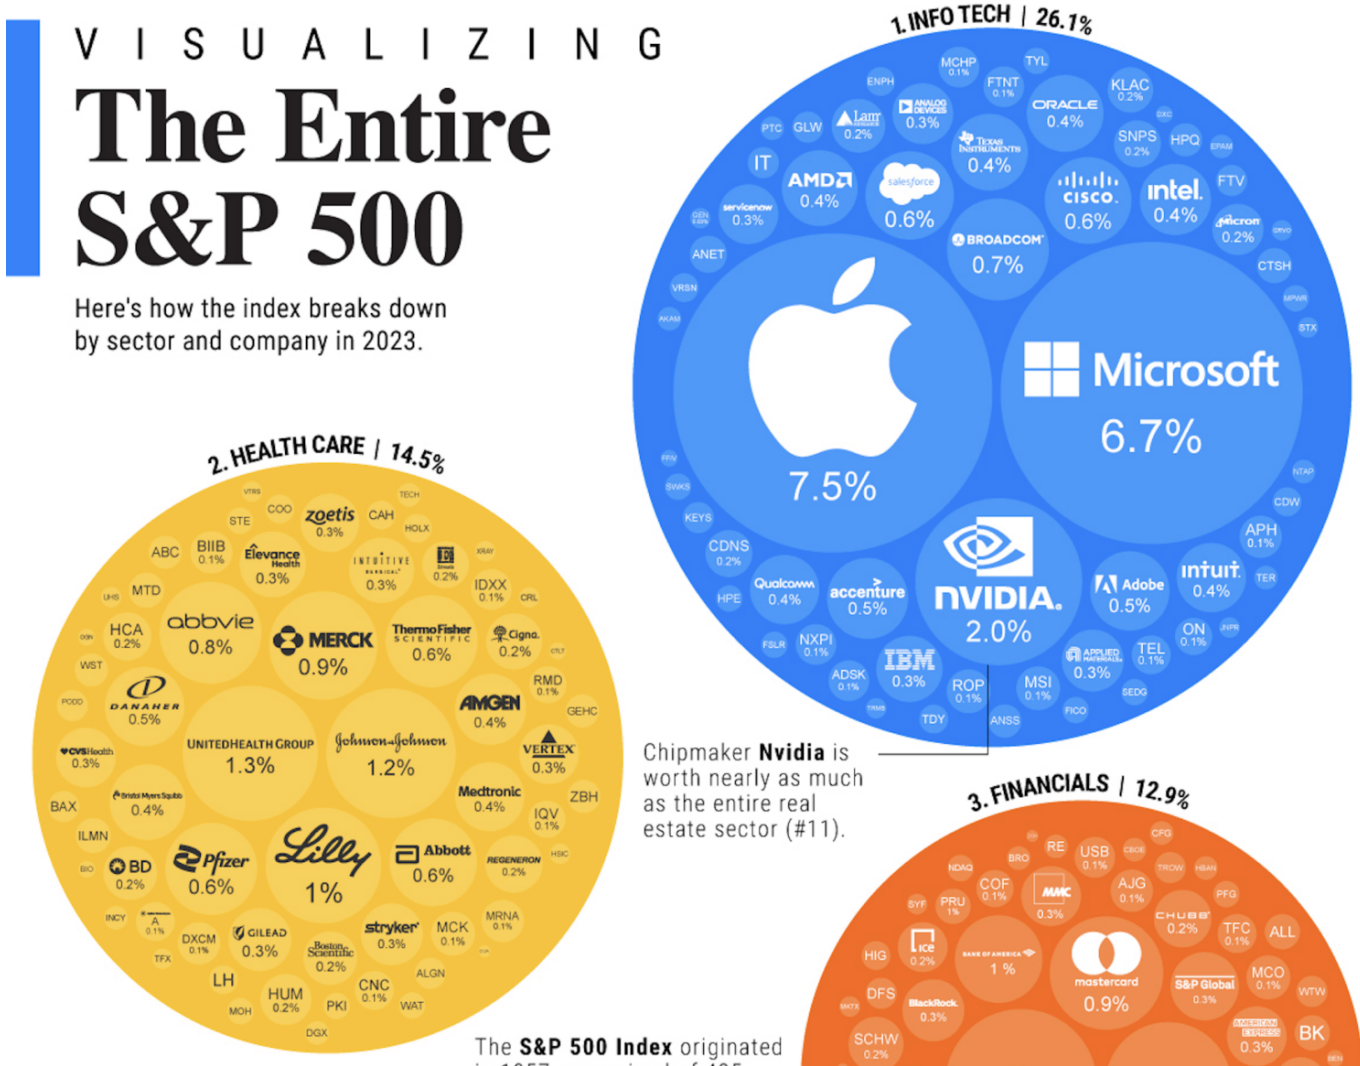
VISUALIZING

The Entire S&P 500

Here's how the index breaks down by sector and company in 2023.

1. INFO TECH | 26.1%

MCHP 0.1%
TYL
ENPH
FTNT 0.1%
KLAC 0.2%
ORACLE 0.4%
Lam 0.2%
ANALOG DEVICES 0.3%
PTC
GLW
Texas Instruments 0.4%
SNPS 0.2%
HPQ
IT
AMD 0.4%
salesforce 0.6%
cisco 0.6%
intel 0.4%
FTV
servicenow 0.3%
BROADCOM 0.7%
Micron 0.2%
ANET
CTSH
VRSN
Microsoft 6.7%
7.5%
KEYS
CDNS 0.2%
HPE
Qualcomm 0.4%
accenture 0.5%
NVIDIA. 2.0%
Adobe 0.5%
intuit 0.4%
APH 0.1%
CDW
TER
ON 0.1%
FSLR
NXPI 0.1%
IBM 0.3%
APPLIED MATERIALS 0.3%
TEL 0.1%
ADSK 0.1%
ROP 0.1%
MSI 0.1%
TDY
ANSS
FICO

2. HEALTH CARE | 14.5%

COO
zoetis 0.3%
CAH
STE
ABC
BIIB 0.1%
Elevance Health 0.3%
INTUITIVE SURGICAL 0.3%
0.2%
IDXX 0.1%
MTD
abbvie 0.8%
MERCK 0.9%
ThermoFisher SCIENTIFIC 0.6%
Cigna 0.2%
HCA 0.2%
WST
RMD 0.1%
DANAHER 0.5%
AMGEN 0.4%
GEHC
UNITEDHEALTH GROUP 1.3%
Johnson & Johnson 1.2%
CVS Health 0.3%
VERTEX 0.3%
Bristol Myers Squibb 0.4%
Medtronic 0.4%
BAX
ZBH
IQV 0.1%
ILMN
BD 0.2%
Pfizer 0.6%
Lilly 1%
Abbott 0.6%
REGENERON 0.2%
GILEAD 0.3%
DXCM 0.1%
stryker 0.3%
MCK 0.1%
MRNA 0.1%
Boston Scientific 0.2%
LH
HUM 0.2%
CNC 0.1%
ALGN
PKI
WAT
MOH
DGX

Chipmaker Nvidia is worth nearly as much as the entire real estate sector (#11).

3. FINANCIALS | 12.9%

RE
USB 0.1%
CFG
COF 0.1%
MMC 0.3%
AJG 0.1%
PRU 1%
CHUBB 0.2%
TFC 0.1%
ALL
HIG
ICE 0.2%
BANK OF AMERICA 1%
mastercard 0.9%
S&P Global 0.3%
MCO 0.1%
DFS
BlackRock 0.3%
AMERICAN EXPRESS 0.3%
BK
SCHW 0.2%

The S&P 500 Index originated